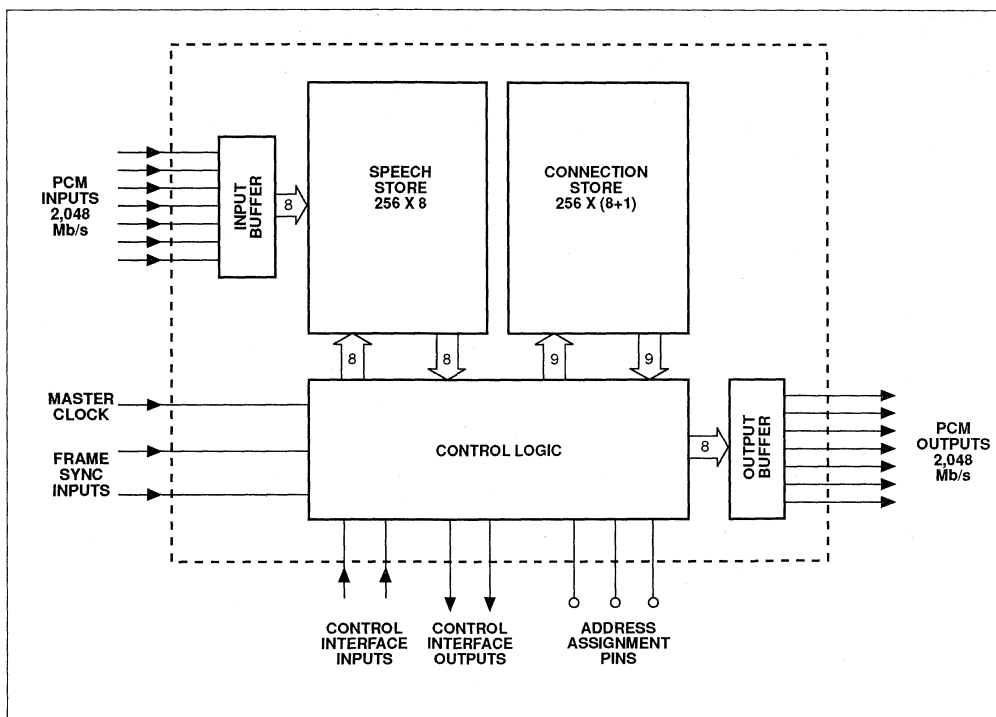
PCM INPUTS 2,048 Mb/s

INPUT BUFFER

8

SPEECH STORE 256 X 8

CONNECTION STORE 256 X (8+1)

8

8

9

9

MASTER CLOCK

FRAME SYNC INPUTS

CONTROL LOGIC

8

OUTPUT BUFFER

PCM OUTPUTS 2,048 Mb/s

CONTROL INTERFACE INPUTS

CONTROL INTERFACE OUTPUTS

ADDRESS ASSIGNMENT PINS